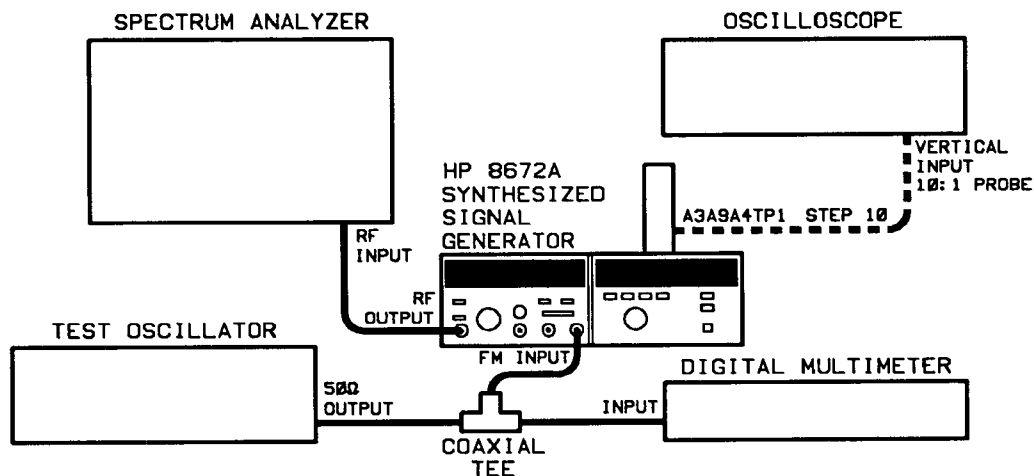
SPECTRUM ANALYZER

OSCILLOSCOPE

VERTICAL INPUT 10:1 PROBE

HP 8672A SYNTHESIZED SIGNAL GENERATOR

A3A9A4TP1 STEP 10

RF INPUT

RF OUTPUT

TEST OSCILLATOR

FM INPUT

DIGITAL MULTIMETER

50Ω OUTPUT

INPUT

COAXIAL TEE